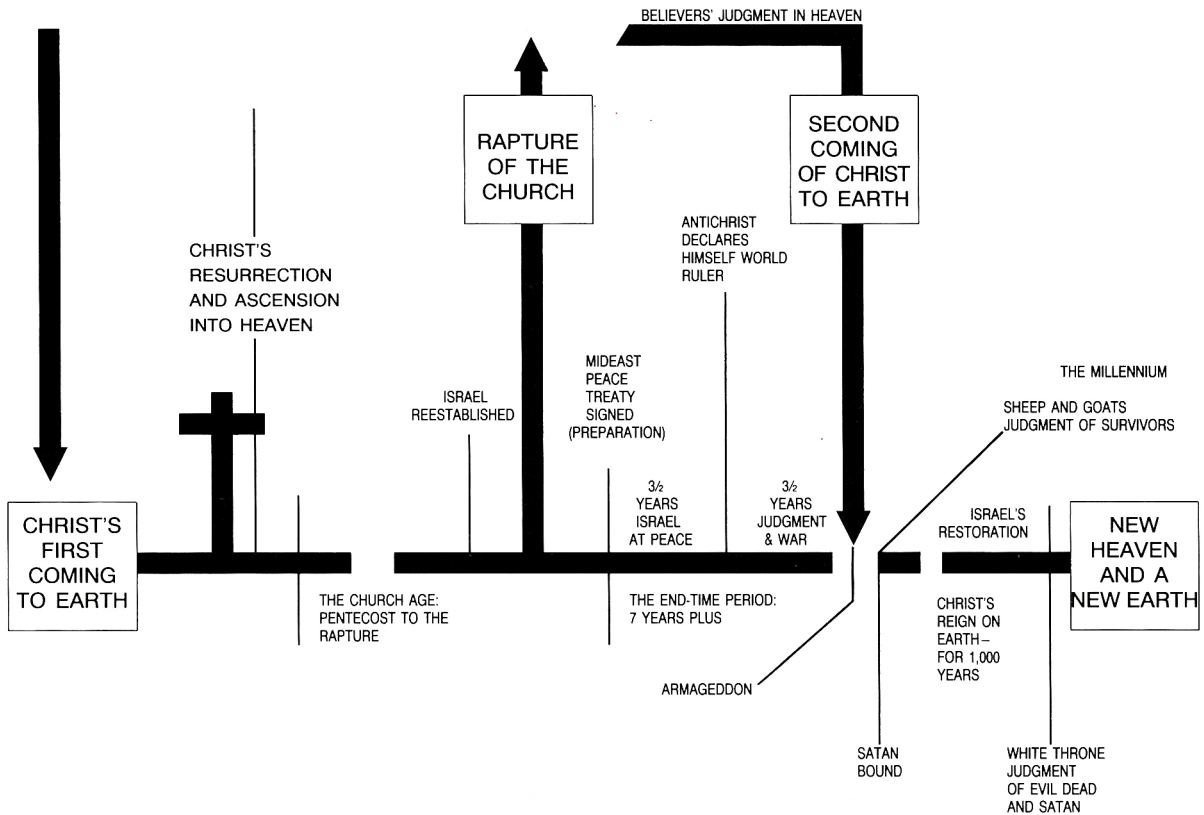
BELIEVERS' JUDGMENT IN HEAVEN

RAPTURE OF THE CHURCH

SECOND COMING OF CHRIST TO EARTH

CHRIST'S RESURRECTION AND ASCENSION INTO HEAVEN

ANTICHRIST DECLARES HIMSELF WORLD RULER

MIDEAST PEACE TREATY SIGNED (PREPARATION)

ISRAEL REESTABLISHED

THE MILLENNIUM

SHEEP AND GOATS JUDGMENT OF SURVIVORS

$3\frac{1}{2}$ YEARS ISRAEL AT PEACE

$3\frac{1}{2}$ YEARS JUDGMENT & WAR

ISRAEL'S RESTORATION

CHRIST'S FIRST COMING TO EARTH

NEW HEAVEN AND A NEW EARTH

THE CHURCH AGE: PENTECOST TO THE RAPTURE

THE END-TIME PERIOD: 7 YEARS PLUS

CHRIST'S REIGN ON EARTH– FOR 1,000 YEARS

ARMAGEDDON

SATAN BOUND

WHITE THRONE JUDGMENT OF EVIL DEAD AND SATAN